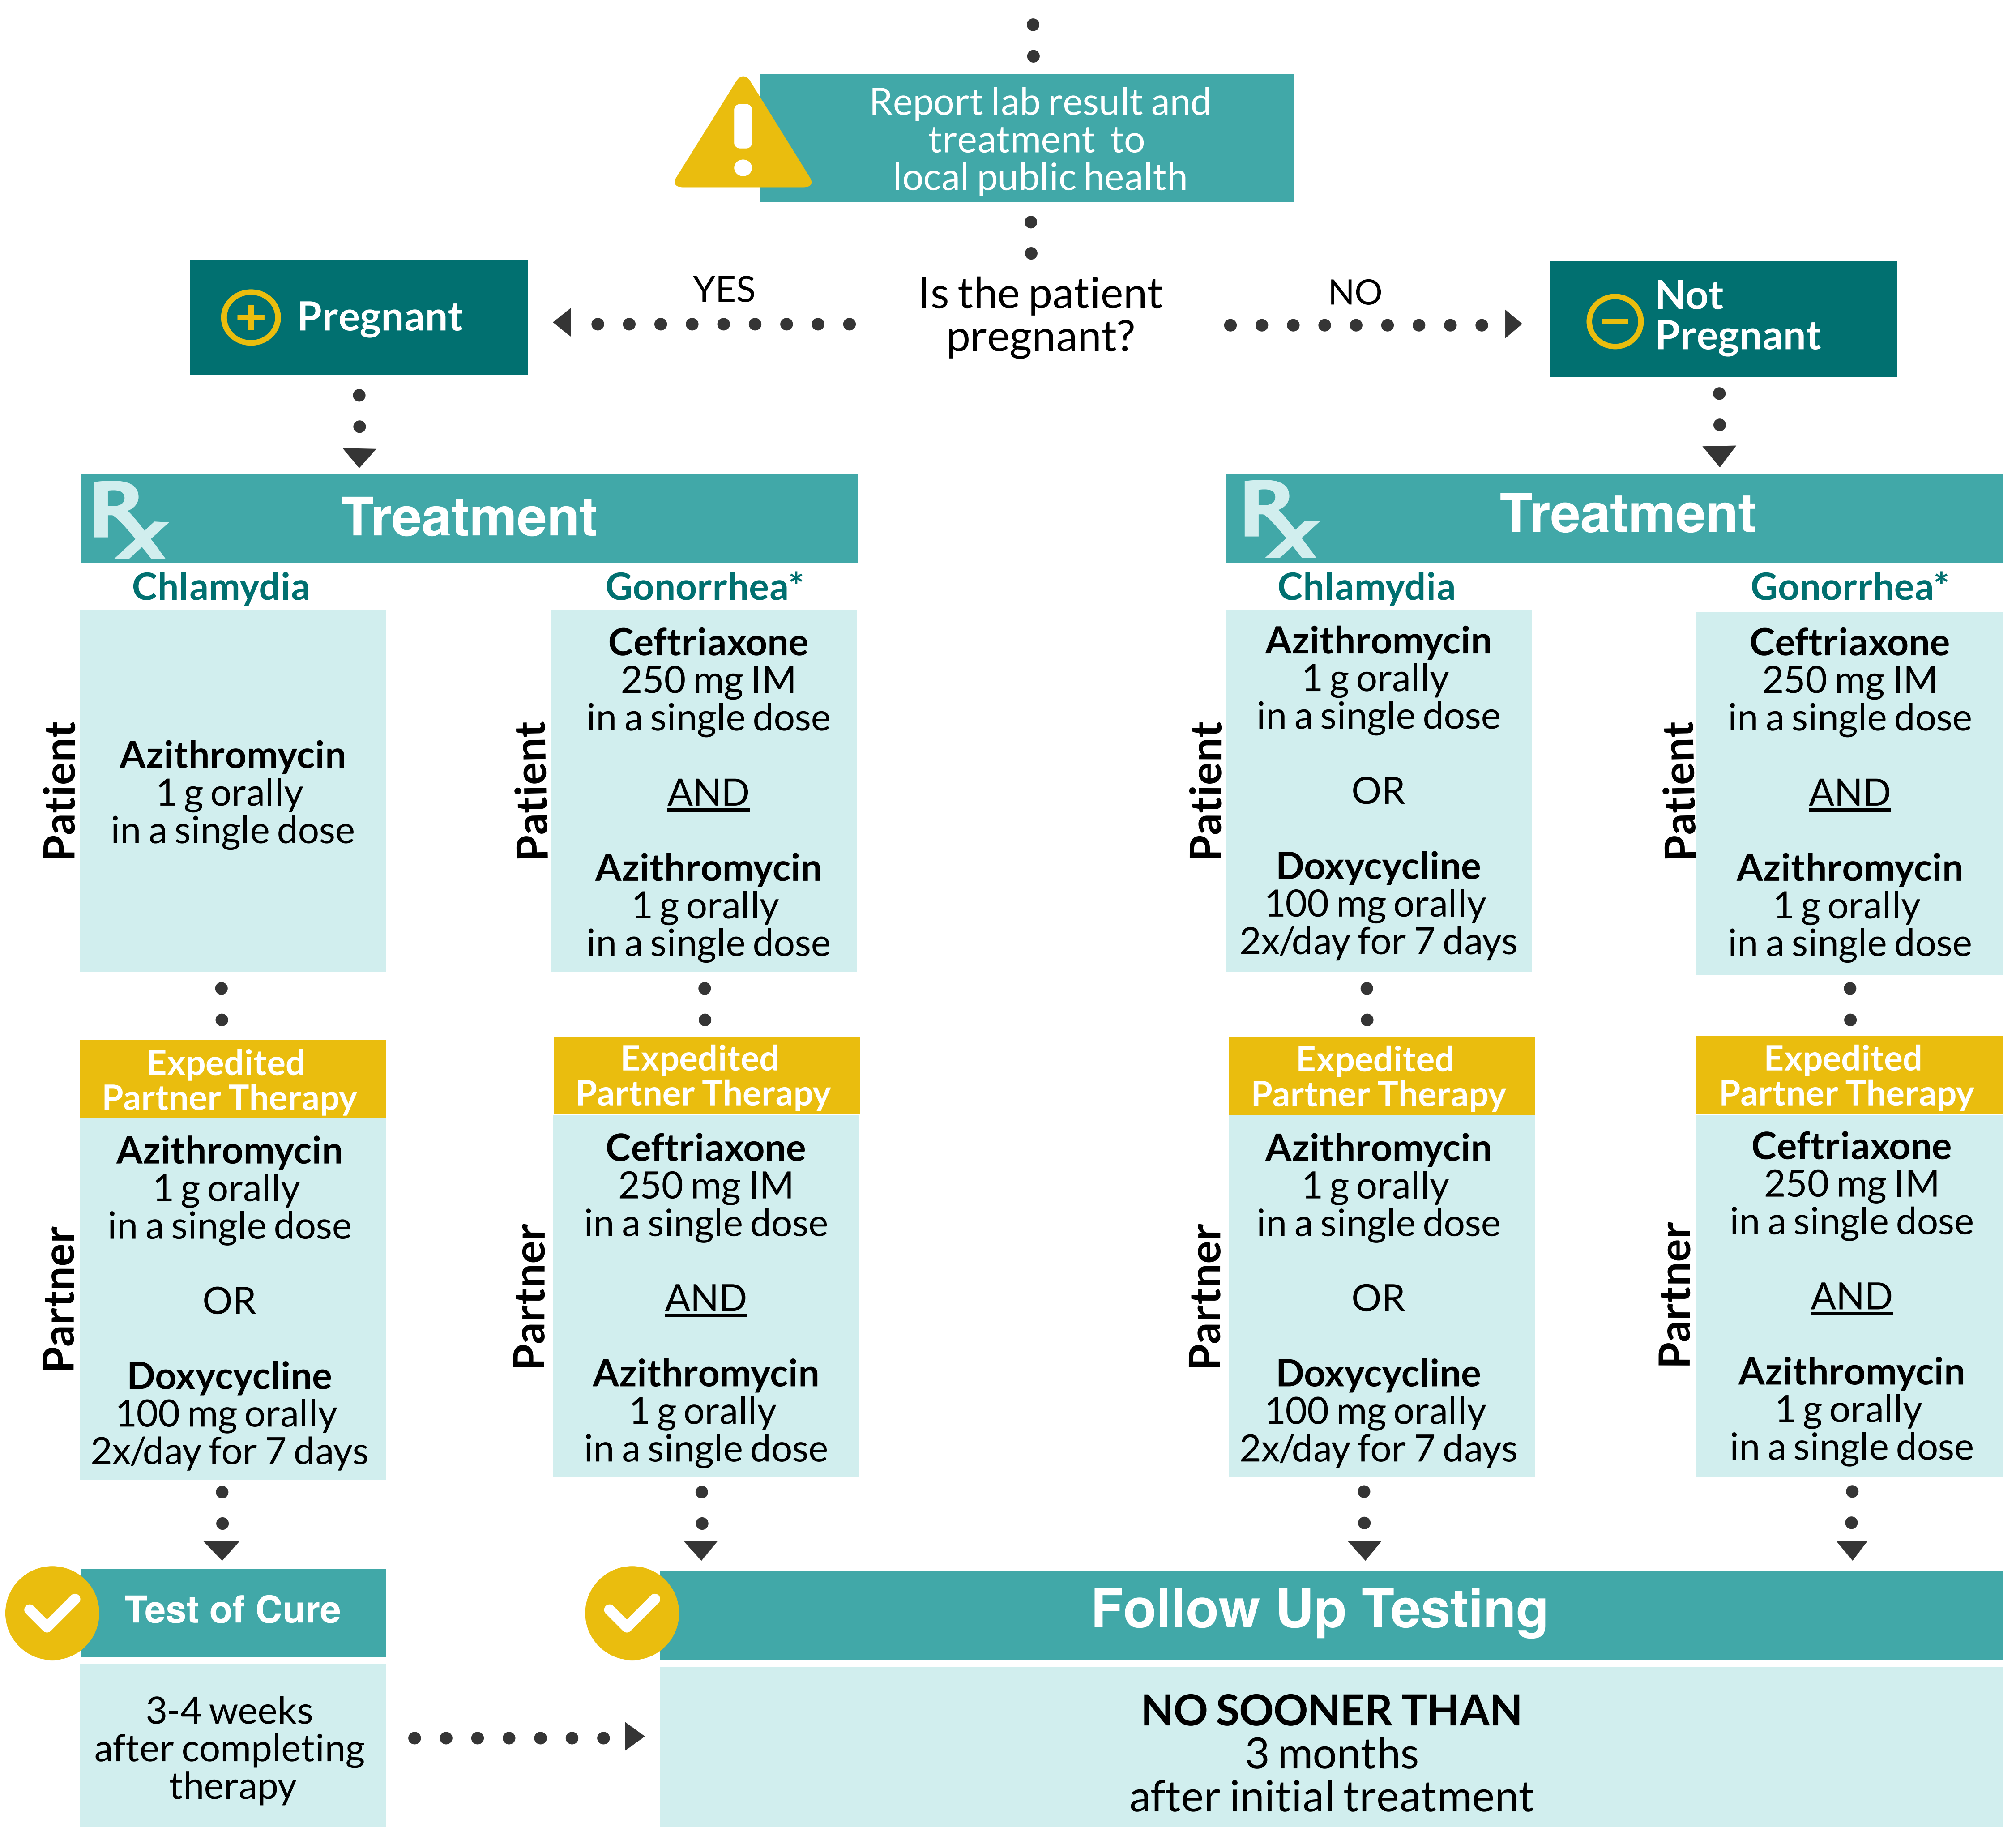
Report lab result and treatment to local public health

Is the patient pregnant?

YES

NO

Pregnant

Not Pregnant

Rx Treatment

Chlamydia

Gonorrhea*

Patient

Azithromycin
1 g orally
in a single dose

Patient

Ceftriaxone
250 mg IM
in a single dose

AND

Azithromycin
1 g orally
in a single dose

Expedited Partner Therapy

Partner

Azithromycin
1 g orally
in a single dose

OR

Doxycycline
100 mg orally
2x/day for 7 days

Expedited Partner Therapy

Partner

Ceftriaxone
250 mg IM
in a single dose

AND

Azithromycin
1 g orally
in a single dose

Rx Treatment

Chlamydia

Gonorrhea*

Patient

Azithromycin
1 g orally
in a single dose

OR

Doxycycline
100 mg orally
2x/day for 7 days

Patient

Ceftriaxone
250 mg IM
in a single dose

AND

Azithromycin
1 g orally
in a single dose

Expedited Partner Therapy

Partner

Azithromycin
1 g orally
in a single dose

OR

Doxycycline
100 mg orally
2x/day for 7 days

Expedited Partner Therapy

Partner

Ceftriaxone
250 mg IM
in a single dose

AND

Azithromycin
1 g orally
in a single dose

Test of Cure

3-4 weeks
after completing
therapy

Follow Up Testing

NO SOONER THAN
3 months
after initial treatment